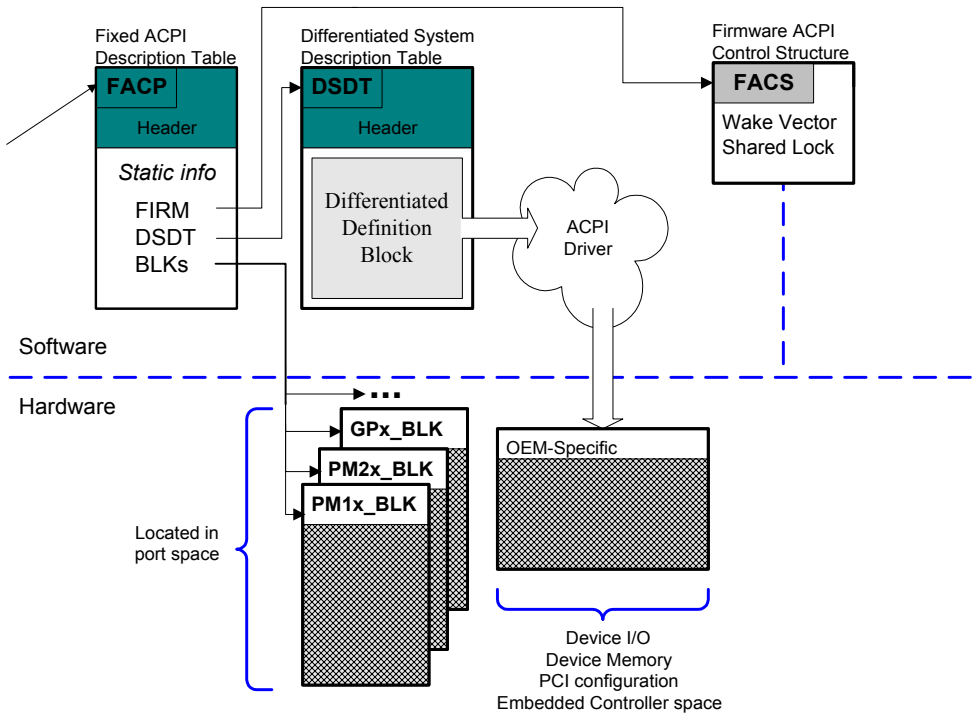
Fixed ACPI Description Table

FACP

Header

Static info

FIRM

DSDT

BLKs

Differentiated System Description Table

DSDT

Header

Differentiated Definition Block

ACPI Driver

Firmware ACPI Control Structure

FACS

Wake Vector

Shared Lock

Software

Hardware

...

GPx_BLK

PM2x_BLK

PM1x_BLK

Located in port space

OEM-Specific

Device I/O

Device Memory

PCI configuration

Embedded Controller space